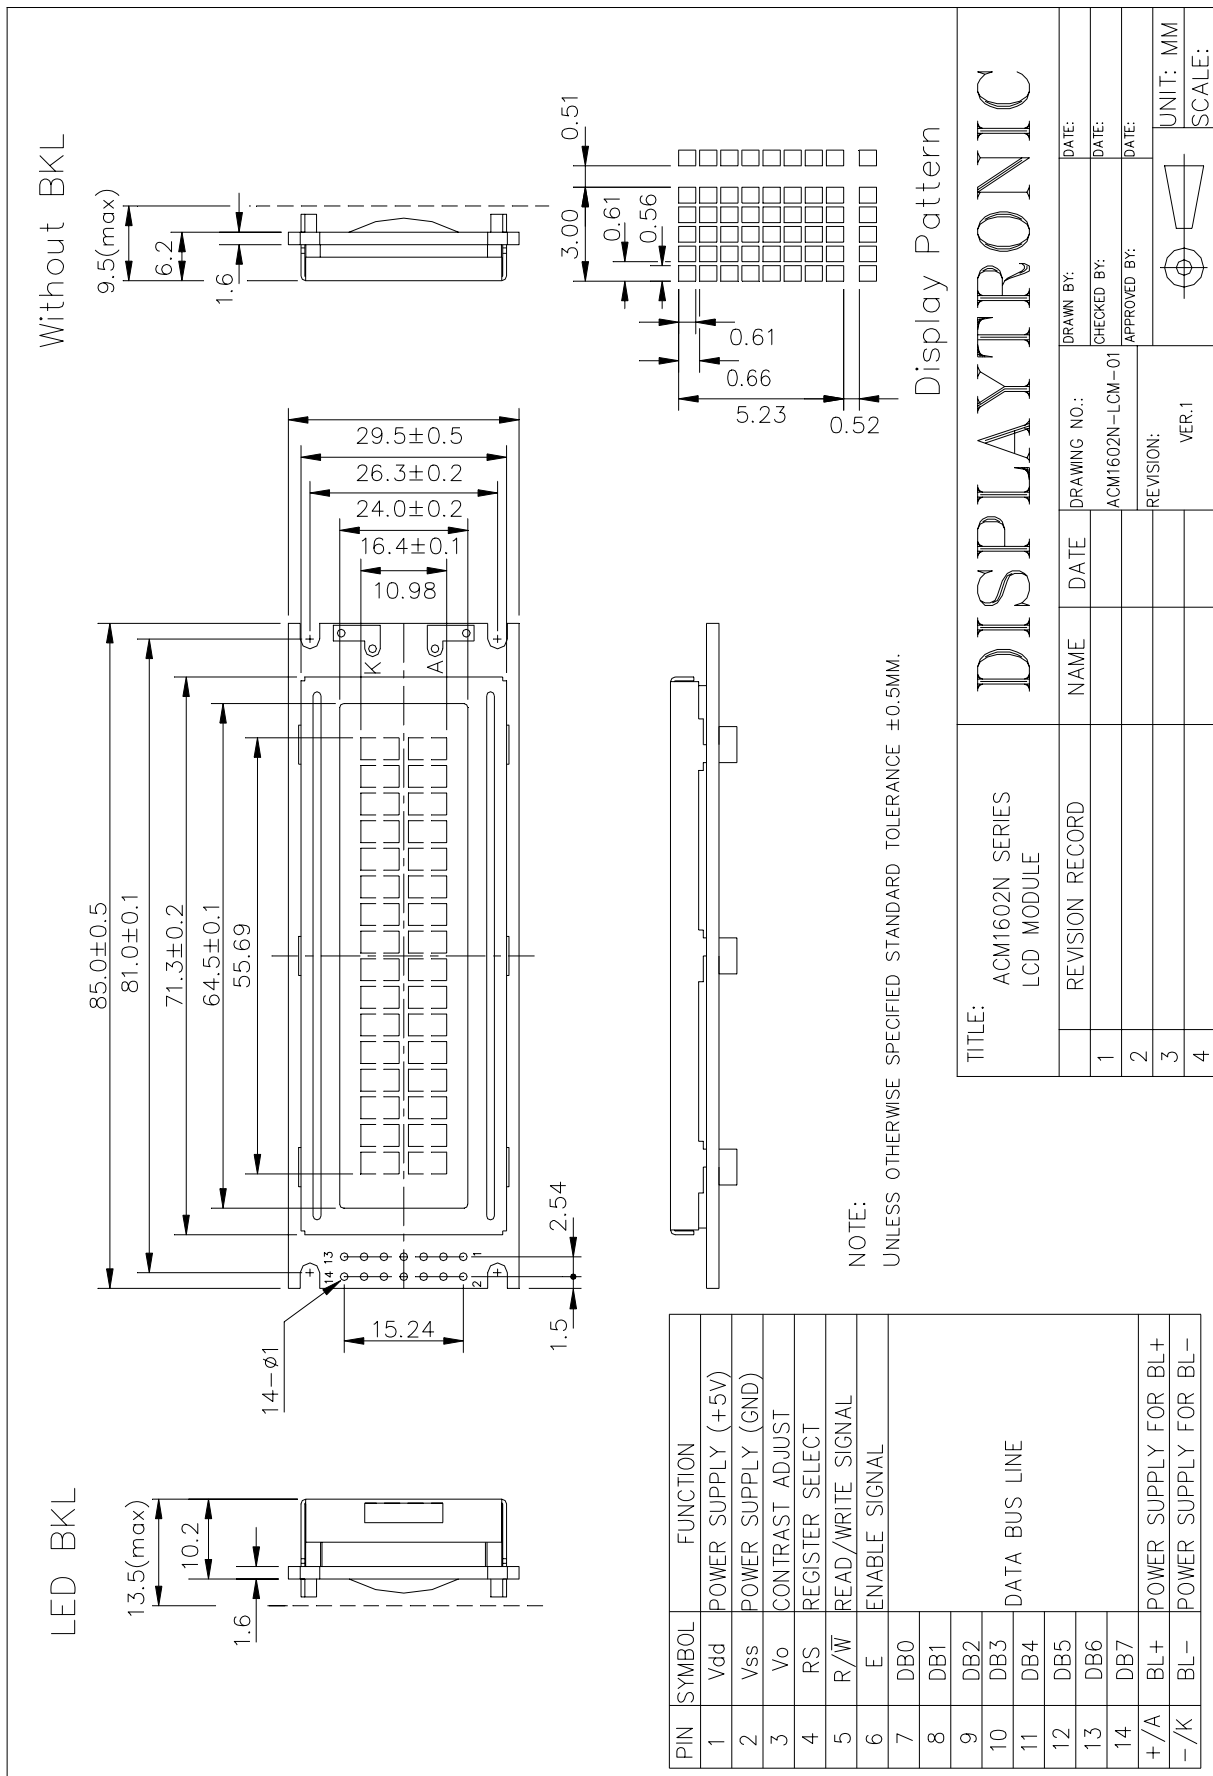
Without BKL

9.5(max)
6.2
1.6

0.51
3.00
0.61
0.56
0.61
0.66
5.23
0.52

Display Pattern

29.5±0.5
26.3±0.2
24.0±0.2
16.4±0.1
10.98

K
A

85.0±0.5
81.0±0.1
71.3±0.2
64.5±0.1
55.69

2.54
1.5
15.24
14−ø1
14 13
2 1

NOTE:
UNLESS OTHERWISE SPECIFIED STANDARD TOLERANCE ±0.5MM.

LED BKL

13.5(max)
10.2
1.6

| PIN | SYMBOL | FUNCTION |
|---|---|---|
| 1 | Vdd | POWER SUPPLY (+5V) |
| 2 | Vss | POWER SUPPLY (GND) |
| 3 | Vo | CONTRAST ADJUST |
| 4 | RS | REGISTER SELECT |
| 5 | R/$\overline{W}$ | READ/WRITE SIGNAL |
| 6 | E | ENABLE SIGNAL |
| 7 | DB0 | DATA BUS LINE |
| 8 | DB1 | |
| 9 | DB2 | |
| 10 | DB3 | |
| 11 | DB4 | |
| 12 | DB5 | |
| 13 | DB6 | |
| 14 | DB7 | |
| +/A | BL+ | POWER SUPPLY FOR BL+ |
| −/K | BL− | POWER SUPPLY FOR BL− |

DISPLAYTRONIC

TITLE:
ACM1602N SERIES
LCD MODULE

| | REVISION RECORD | NAME | DATE |
|---|---|---|---|
| 1 | | | |
| 2 | | | |
| 3 | | | |
| 4 | | | |

DRAWING NO.:
ACM1602N−LCM−01
REVISION:
VER.1
DRAWN BY:
DATE:
CHECKED BY:
DATE:
APPROVED BY:
DATE:
UNIT: MM
SCALE: